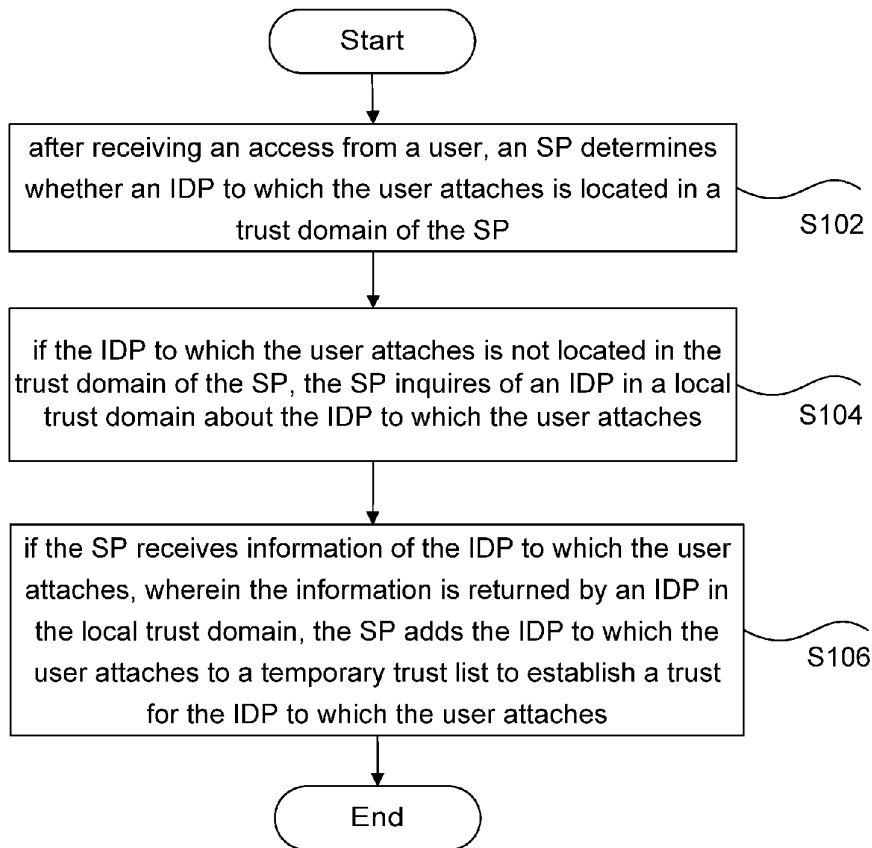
Start

after receiving an access from a user, an SP determines whether an IDP to which the user attaches is located in a trust domain of the SP

S102

if the IDP to which the user attaches is not located in the trust domain of the SP, the SP inquires of an IDP in a local trust domain about the IDP to which the user attaches

S104

if the SP receives information of the IDP to which the user attaches, wherein the information is returned by an IDP in the local trust domain, the SP adds the IDP to which the user attaches to a temporary trust list to establish a trust for the IDP to which the user attaches

S106

End